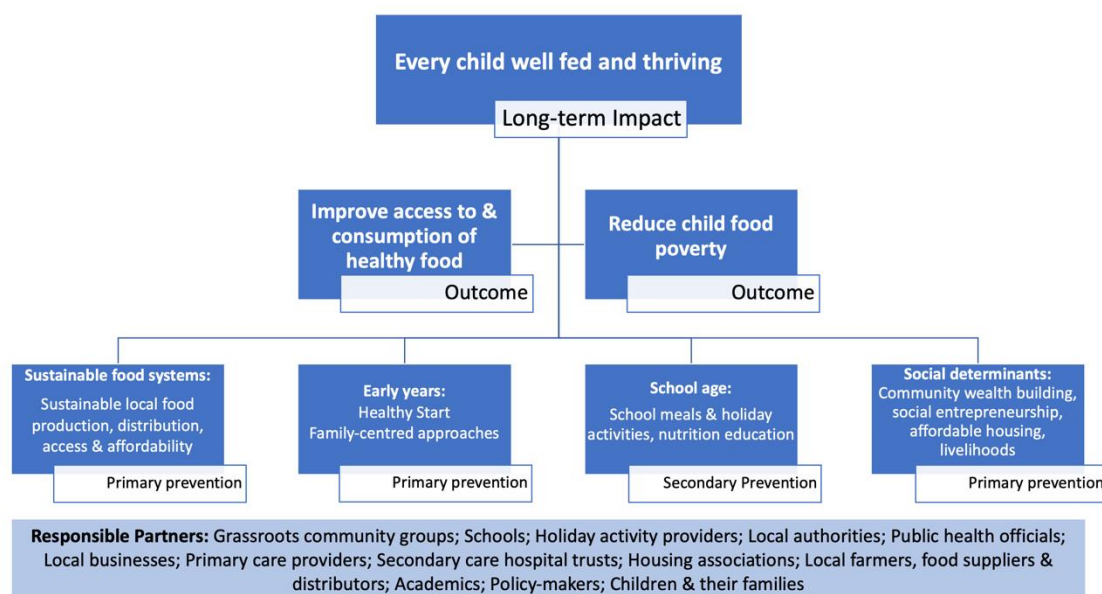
Every child well fed and thriving

Long-term Impact

Improve access to & consumption of healthy food

Outcome

Reduce child food poverty

Outcome

Sustainable food systems:
Sustainable local food production, distribution, access & affordability

Primary prevention

Early years:
Healthy Start
Family-centred approaches

Primary prevention

School age:
School meals & holiday activities, nutrition education

Secondary Prevention

Social determinants:
Community wealth building, social entrepreneurship, affordable housing, livelihoods

Primary prevention

**Responsible Partners:** Grassroots community groups; Schools; Holiday activity providers; Local authorities; Public health officials; Local businesses; Primary care providers; Secondary care hospital trusts; Housing associations; Local farmers, food suppliers & distributors; Academics; Policy-makers; Children & their families